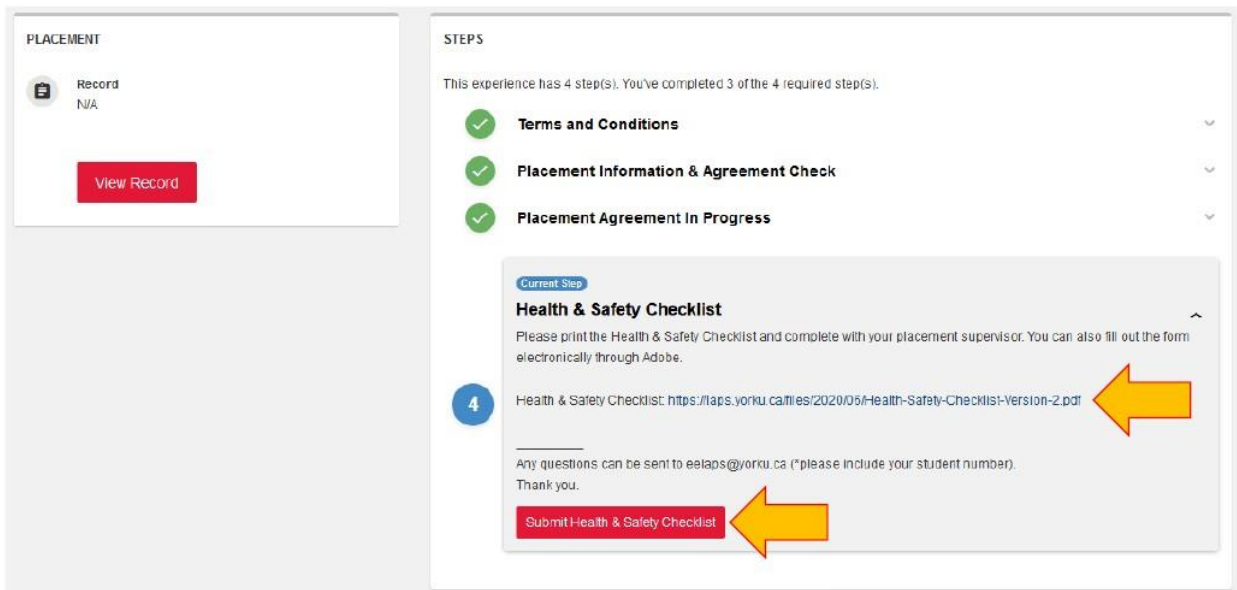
PLACEMENT

Record
N/A

View Record

STEPS

This experience has 4 step(s). You've completed 3 of the 4 required step(s).

Terms and Conditions

Placement Information & Agreement Check

Placement Agreement In Progress

Current Step

Health & Safety Checklist

Please print the Health & Safety Checklist and complete with your placement supervisor. You can also fill out the form electronically through Adobe.

4

Health & Safety Checklist: https://laps.yorku.ca/files/2020/06/Health-Safety-Checklist-Version-2.pdf

Any questions can be sent to eelaps@yorku.ca (*please include your student number).
Thank you.

Submit Health & Safety Checklist